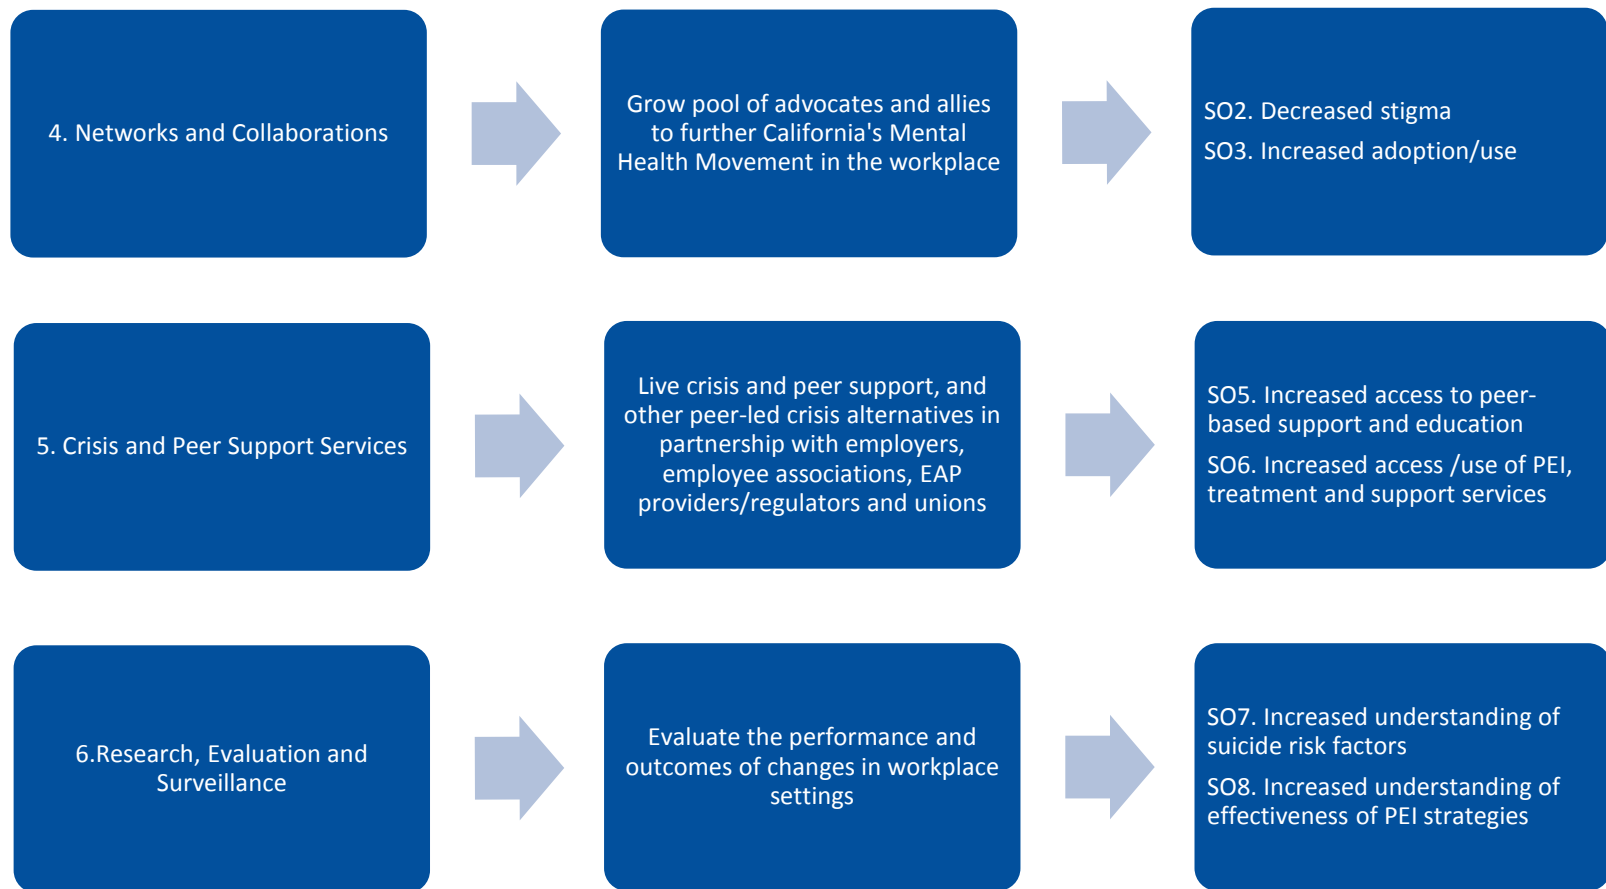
4. Networks and Collaborations

Grow pool of advocates and allies to further California's Mental Health Movement in the workplace

SO2. Decreased stigma

SO3. Increased adoption/use

5. Crisis and Peer Support Services

Live crisis and peer support, and other peer-led crisis alternatives in partnership with employers, employee associations, EAP providers/regulators and unions

SO5. Increased access to peer-based support and education

SO6. Increased access /use of PEI, treatment and support services

6.Research, Evaluation and Surveillance

Evaluate the performance and outcomes of changes in workplace settings

SO7. Increased understanding of suicide risk factors

SO8. Increased understanding of effectiveness of PEI strategies